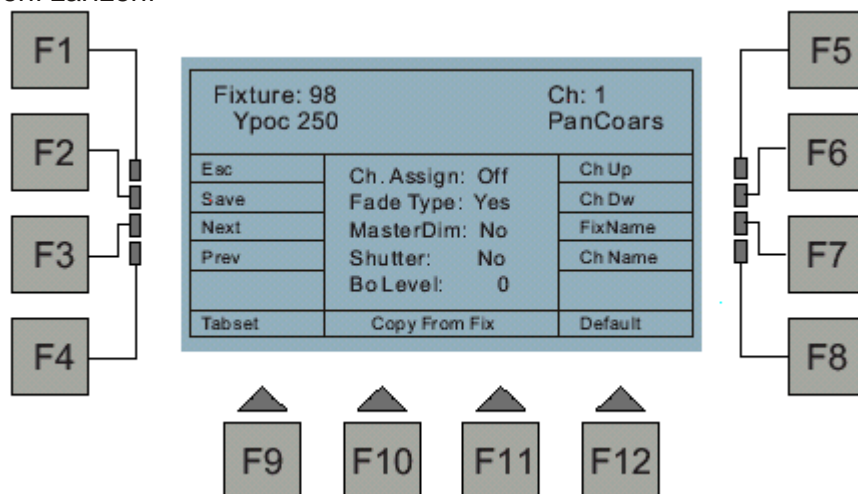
F1
F2
F3
F4

Fixture: 98
Ypoc 250

Ch: 1
PanCoars

Esc
Save
Next
Prev

Ch. Assign: Off
Fade Type: Yes
MasterDim: No
Shutter: No
Bo Level: 0

Ch Up
Ch Dw
FixName
Ch Name

Tabset
Copy From Fix
Default

F5
F6
F7
F8

F9
F10
F11
F12